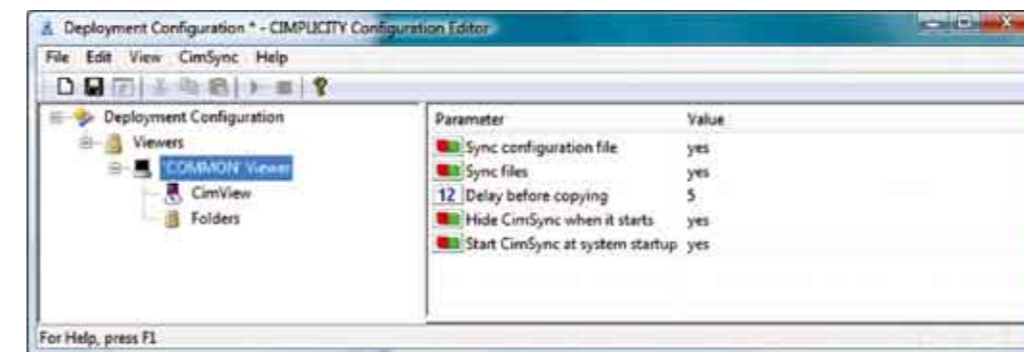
Deployment Configuration * - CIMPLICITY Configuration Editor

File Edit View CimSync Help

Deployment Configuration
Viewers
'COMMON' Viewer
CimView
Folders

| Parameter | Value |
|---|---|
| Sync configuration file | yes |
| Sync files | yes |
| 12 Delay before copying | 5 |
| Hide CimSync when it starts | yes |
| Start CimSync at system startup | yes |

For Help, press F1